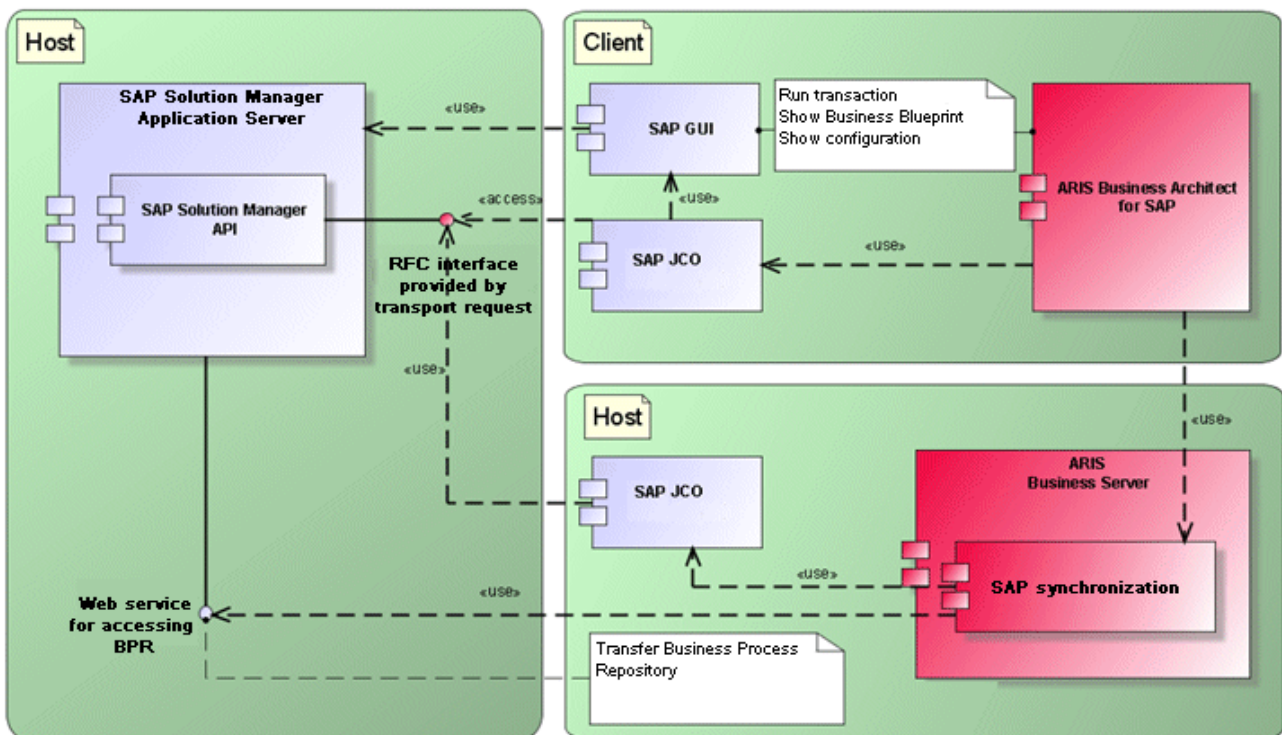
Host

SAP Solution Manager Application Server

SAP Solution Manager API

«use»

«access»

RFC interface provided by transport request

«use»

Web service for accessing BPR

Client

SAP GUI

Run transaction
Show Business Blueprint
Show configuration

«use»

SAP JCO

«use»

ARIS Business Architect for SAP

«use»

Host

SAP JCO

«use»

ARIS Business Server

SAP synchronization

«use»

Transfer Business Process Repository